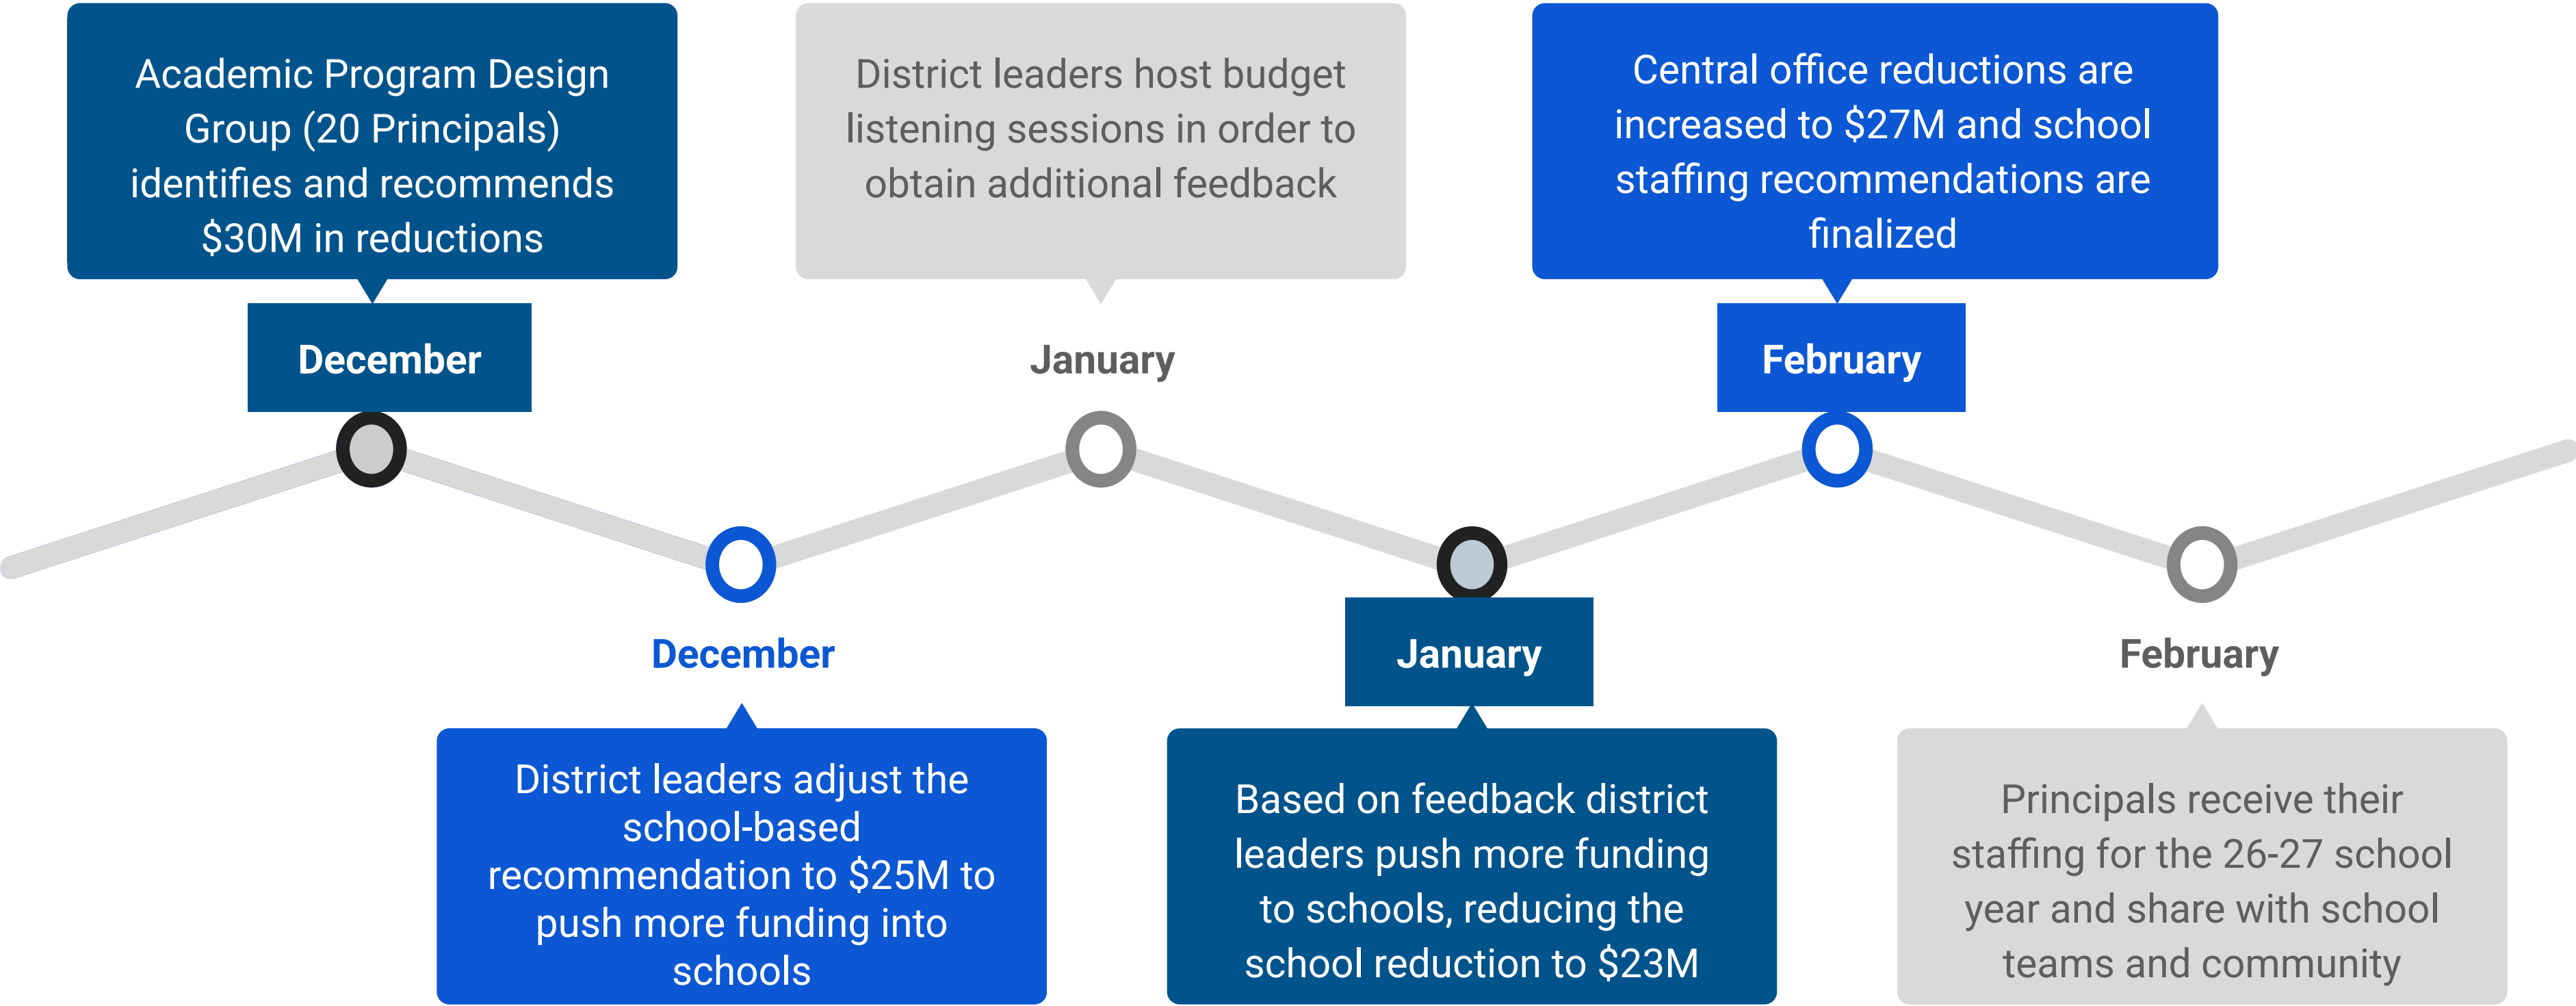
Academic Program Design Group (20 Principals) identifies and recommends $30M in reductions

December

December

District leaders adjust the school-based recommendation to $25M to push more funding into schools

District leaders host budget listening sessions in order to obtain additional feedback

January

January

Based on feedback district leaders push more funding to schools, reducing the school reduction to $23M

Central office reductions are increased to $27M and school staffing recommendations are finalized

February

February

Principals receive their staffing for the 26-27 school year and share with school teams and community